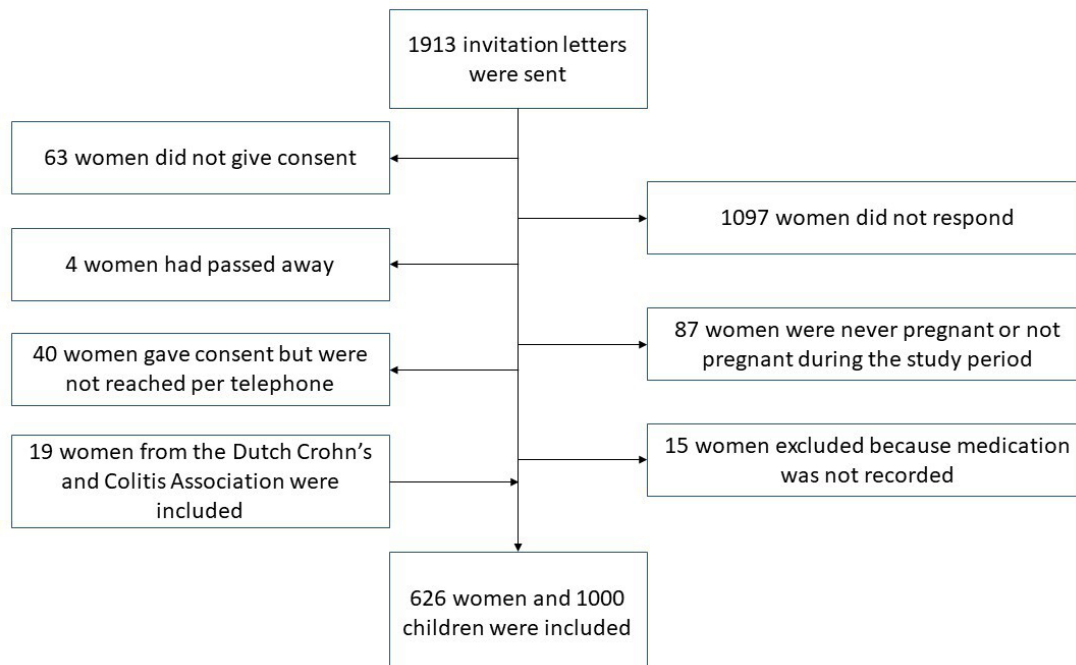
1913 invitation letters were sent

63 women did not give consent

1097 women did not respond

4 women had passed away

87 women were never pregnant or not pregnant during the study period

40 women gave consent but were not reached per telephone

19 women from the Dutch Crohn's and Colitis Association were included

15 women excluded because medication was not recorded

626 women and 1000 children were included